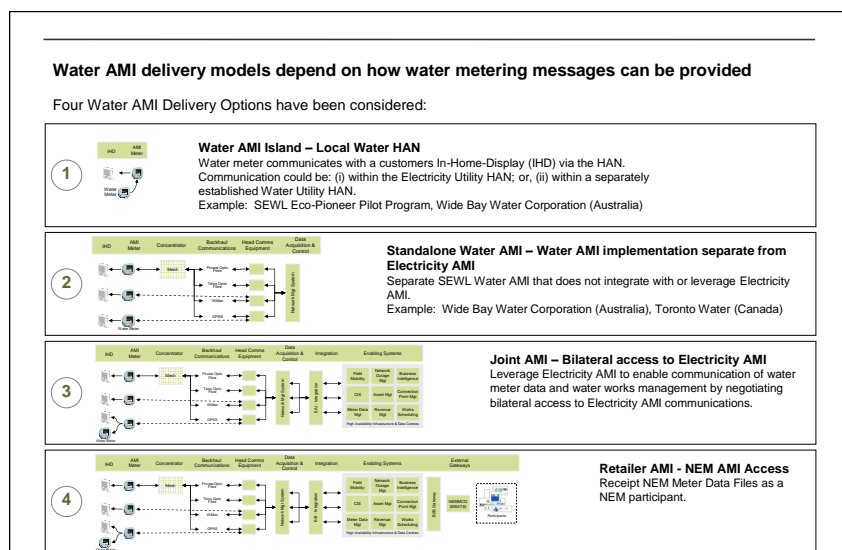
Water AMI delivery models depend on how water metering messages can be provided

Four Water AMI Delivery Options have been considered:

1

IHD AMI Meter

Water Meter

Water AMI Island – Local Water HAN
Water meter communicates with a customers In-Home-Display (IHD) via the HAN. Communication could be: (i) within the Electricity Utility HAN; or, (ii) within a separately established Water Utility HAN.
Example: SEWL Eco-Pioneer Pilot Program, Wide Bay Water Corporation (Australia)

2

IHD AMI Meter Concentrator Backhaul Communications Head Comms Equipment Data Acquisition & Control

Mesh Private Optic Fibre Telco Optic Fibre WiMax GPRS Network Mgt System

Water Meter

Standalone Water AMI – Water AMI implementation separate from Electricity AMI
Separate SEWL Water AMI that does not integrate with or leverage Electricity AMI.
Example: Wide Bay Water Corporation (Australia), Toronto Water (Canada)

3

IHD AMI Meter Concentrator Backhaul Communications Head Comms Equipment Data Acquisition & Control Integration Enabling Systems

Mesh Private Optic Fibre Telco Optic Fibre WiMax GPRS Network Mgt System EAI Integrator Field Mobility Network Outage Mgt Business Intelligence CIS Asset Mgt Connection Point Mgt Meter Data Mgt Revenue Mgt Works Scheduling High Availability Infrastructure & Data Centres

Water Meter

Joint AMI – Bilateral access to Electricity AMI
Leverage Electricity AMI to enable communication of water meter data and water works management by negotiating bilateral access to Electricity AMI communications.

4

IHD AMI Meter Concentrator Backhaul Communications Head Comms Equipment Data Acquisition & Control Integration Enabling Systems External Gateways

Mesh Private Optic Fibre Telco Optic Fibre WiMax GPRS Network Mgt System EAI Integrator Field Mobility Network Outage Mgt Business Intelligence CIS Asset Mgt Connection Point Mgt Meter Data Mgt Revenue Mgt Works Scheduling High Availability Infrastructure & Data Centres B2B Gateway MSATS Participants

Retailer AMI - NEM AMI Access
Receipt NEM Meter Data Files as a NEM participant.